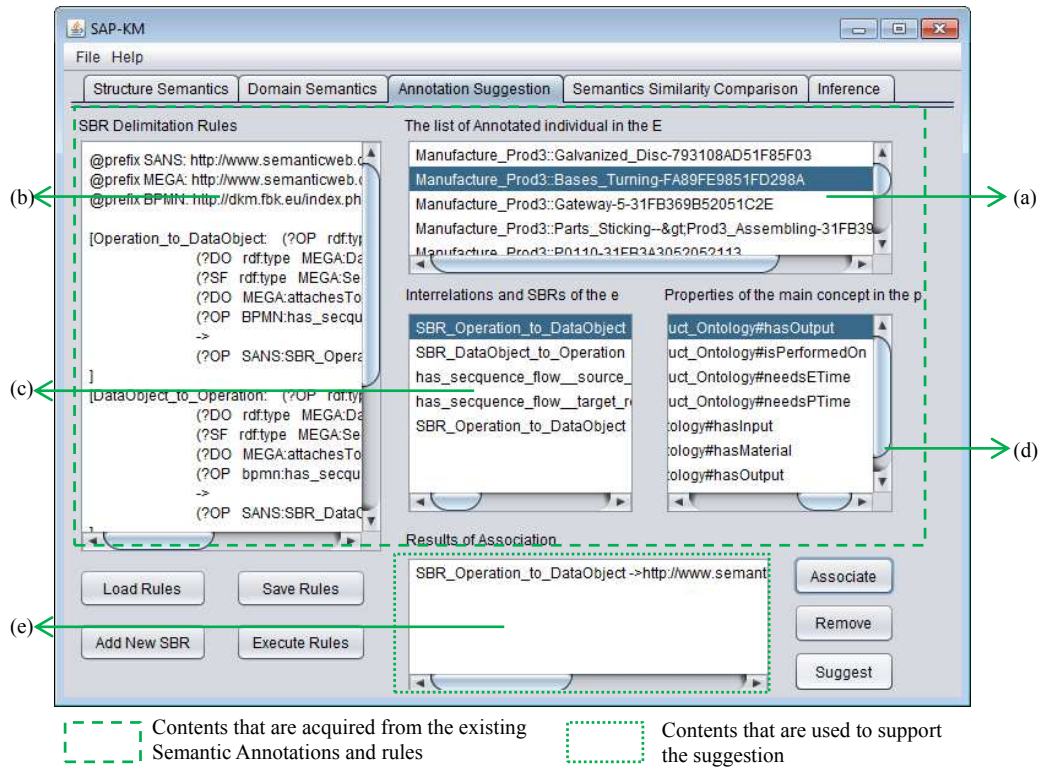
SAP-KM

File Help

Structure Semantics | Domain Semantics | Annotation Suggestion | Semantics Similarity Comparison | Inference

SBR Delimitation Rules

@prefix SANS: http://www.semanticweb.c
@prefix MEGA: http://www.semanticweb.c
@prefix BPMN: http://dkm.fbk.eu/index.ph

[Operation_to_DataObject: (?OP rdf:typ
(?DO rdf:type MEGA:Da
(?SF rdf:type MEGA:Se
(?DO MEGA:attachesTo
(?OP BPMN:has_secqu
->
(?OP SANS:SBR_Opera
]
[DataObject_to_Operation: (?OP rdf:ty
(?DO rdf:type MEGA:Da
(?SF rdf:type MEGA:Se
(?DO MEGA:attachesTo
(?OP bpmn:has_secqu
->
(?OP SANS:SBR_DataO

The list of Annotated individual in the E

Manufacture_Prod3::Galvanized_Disc-793108AD51F85F03
Manufacture_Prod3::Bases_Turning-FA89FE9851FD298A
Manufacture_Prod3::Gateway-5-31FB369B52051C2E
Manufacture_Prod3::Parts_Sticking--&gt;Prod3_Assembling-31FB39
Manufacture_Prod3::P0110-31FB3A3052052113

Interrelations and SBRs of the e

SBR_Operation_to_DataObject
SBR_DataObject_to_Operation
has_secquence_flow__source_
has_secquence_flow__target_r
SBR_Operation_to_DataObject

Properties of the main concept in the p

uct_Ontology#hasOutput
uct_Ontology#isPerformedOn
uct_Ontology#needsETime
uct_Ontology#needsPTime
tology#hasInput
tology#hasMaterial
tology#hasOutput

Results of Association

SBR_Operation_to_DataObject ->http://www.semant

Load Rules
Save Rules
Add New SBR
Execute Rules
Associate
Remove
Suggest

(a)
(b)
(c)
(d)
(e)

Contents that are acquired from the existing Semantic Annotations and rules

Contents that are used to support the suggestion